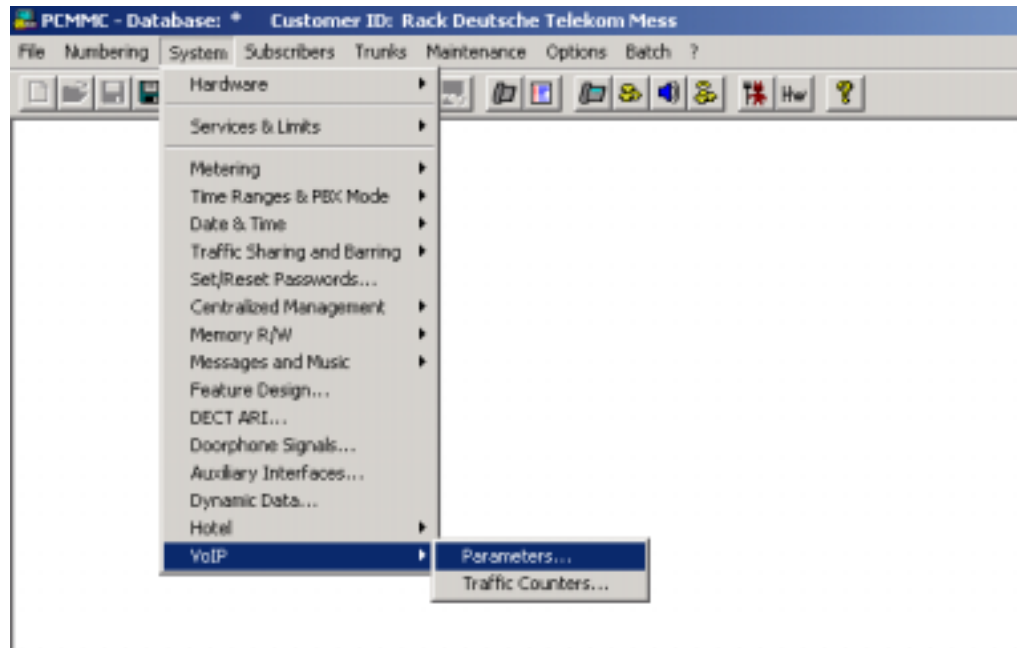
PCMMC - Database: * Customer ID: Rack Deutsche Telekom Mess

File Numbering System Subscribers Trunks Maintenance Options Batch ?

Hw

Hardware
Services & Limits
Metering
Time Ranges & PBX Mode
Date & Time
Traffic Sharing and Barring
Set/Reset Passwords...
Centralized Management
Memory R/W
Messages and Music
Feature Design...
DECT ARI...
Doorphone Signals...
Auxiliary Interfaces...
Dynamic Data...
Hotel
VoIP

Parameters...
Traffic Counters...